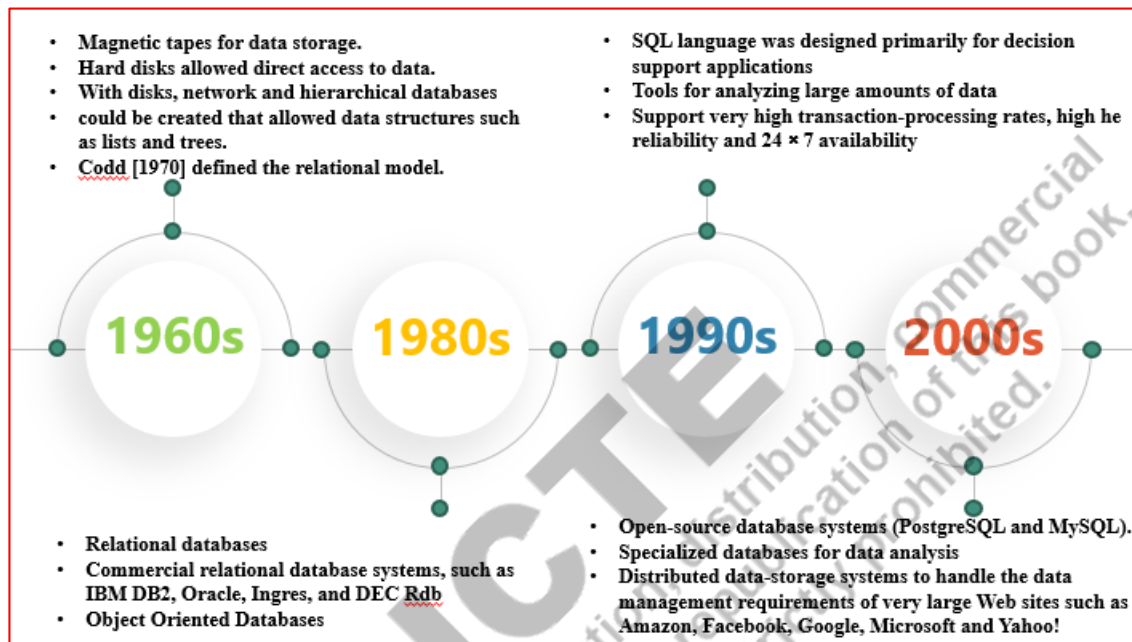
- Magnetic tapes for data storage.
- Hard disks allowed direct access to data.
- With disks, network and hierarchical databases
- could be created that allowed data structures such as lists and trees.
- Codd [1970] defined the relational model.

- SQL language was designed primarily for decision support applications
- Tools for analyzing large amounts of data
- Support very high transaction-processing rates, high he reliability and 24 × 7 availability

1960s

1980s

1990s

2000s

- Relational databases
- Commercial relational database systems, such as IBM DB2, Oracle, Ingres, and DEC Rdb
- Object Oriented Databases

- Open-source database systems (PostgreSQL and MySQL).
- Specialized databases for data analysis
- Distributed data-storage systems to handle the data management requirements of very large Web sites such as Amazon, Facebook, Google, Microsoft and Yahoo!

ICTE
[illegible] distribution, commercial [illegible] publication of this book, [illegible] prohibited.